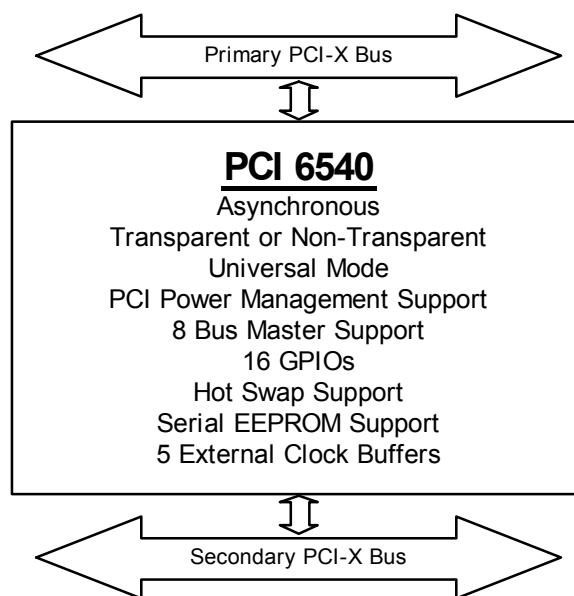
Primary PCI-X Bus

PCI 6540

Asynchronous
Transparent or Non-Transparent
Universal Mode
PCI Power Management Support
8 Bus Master Support
16 GPIOs
Hot Swap Support
Serial EEPROM Support
5 External Clock Buffers

Secondary PCI-X Bus